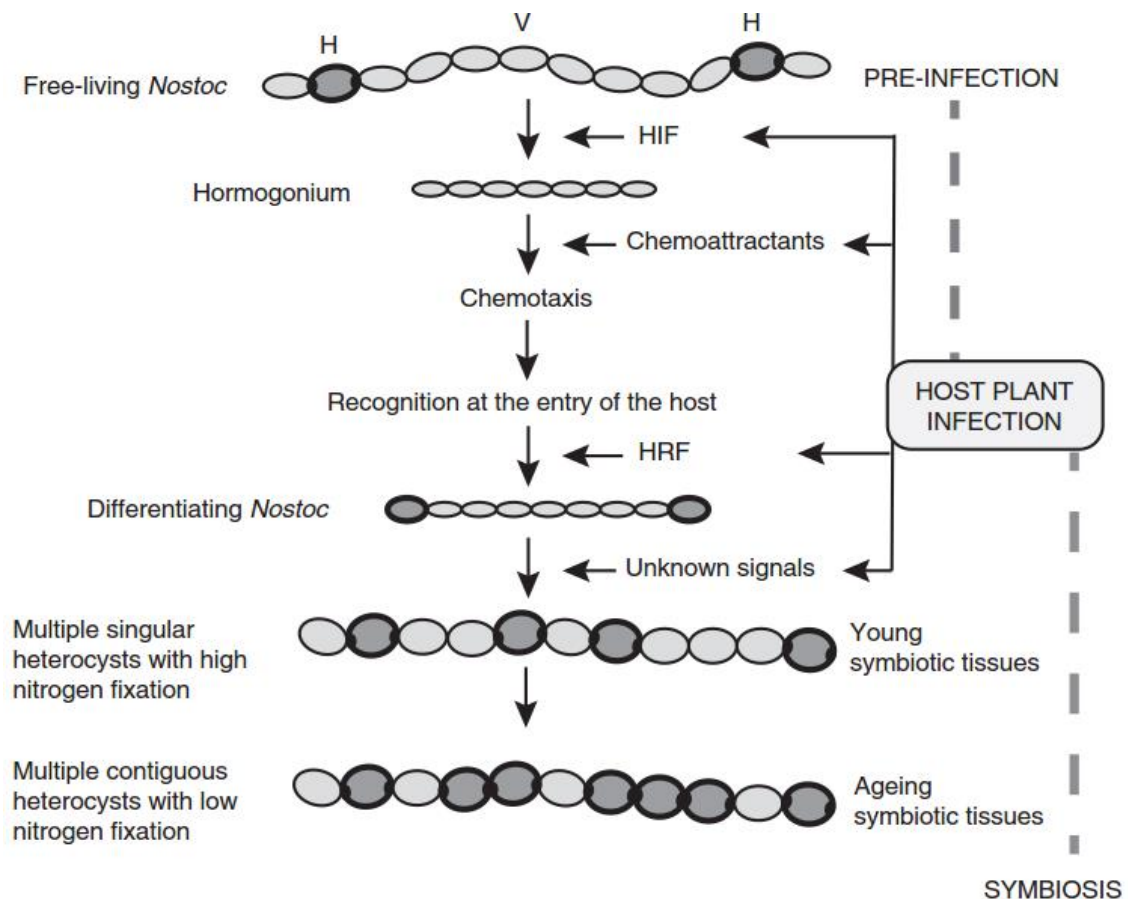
H V H

Free-living Nostoc

PRE-INFECTION

HIF

Hormogonium

Chemoattractants

Chemotaxis

HOST PLANT INFECTION

Recognition at the entry of the host

HRF

Differentiating Nostoc

Unknown signals

Multiple singular heterocysts with high nitrogen fixation

Young symbiotic tissues

Multiple contiguous heterocysts with low nitrogen fixation

Ageing symbiotic tissues

SYMBIOSIS